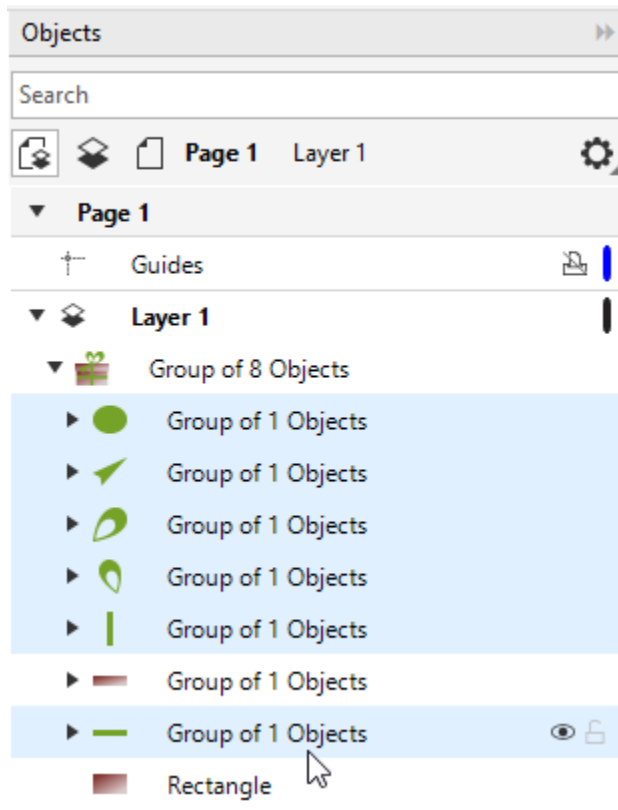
Objects

Search

Page 1 Layer 1

Page 1

Guides

Layer 1

Group of 8 Objects

Group of 1 Objects

Group of 1 Objects

Group of 1 Objects

Group of 1 Objects

Group of 1 Objects

Group of 1 Objects

Group of 1 Objects

Rectangle